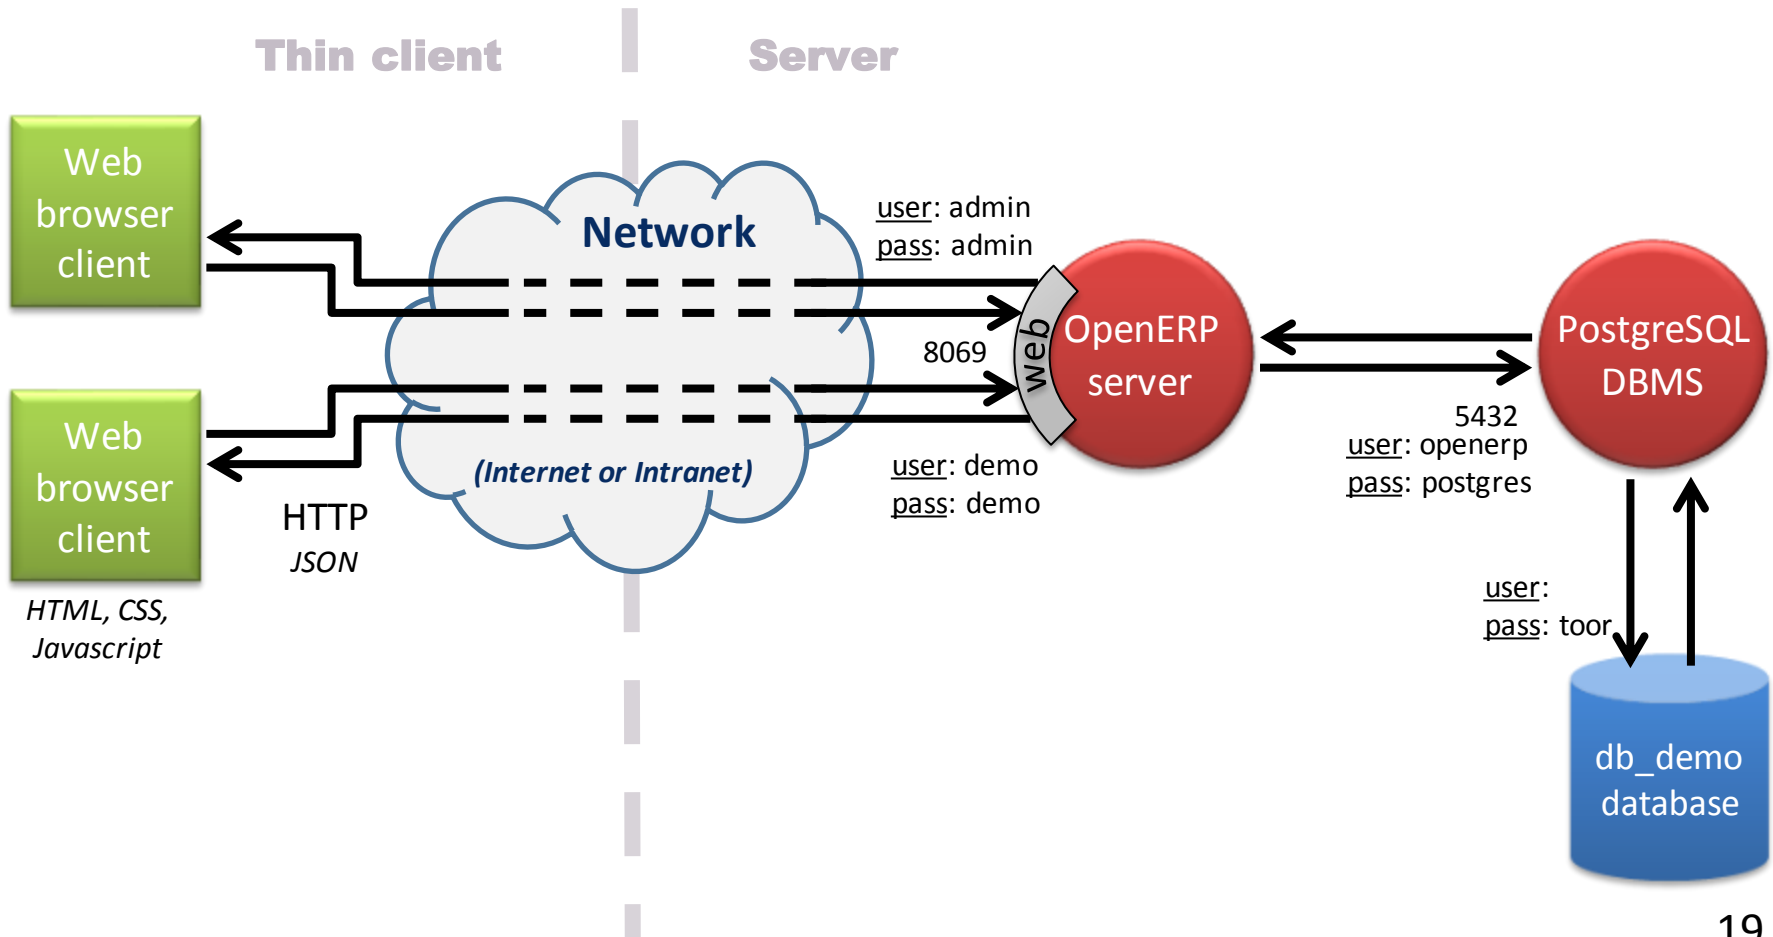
Thin client

Server

Web browser client

Web browser client

HTML, CSS, Javascript

HTTP
JSON

Network

(Internet or Intranet)

user: admin
pass: admin

8069

user: demo
pass: demo

web

OpenERP server

PostgreSQL DBMS

5432
user: openerp
pass: postgres

user:
pass: toor

db_demo database

19